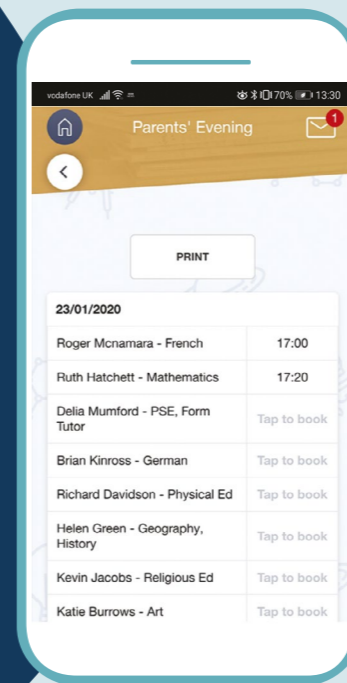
vodafone UK 70% 13:30

Parents' Evening

1

PRINT

23/01/2020

| | |
|---|---|
| Roger Mcnamara - French | 17:00 |
| Ruth Hatchett - Mathematics | 17:20 |
| Delia Mumford - PSE, Form Tutor | Tap to book |
| Brian Kinross - German | Tap to book |
| Richard Davidson - Physical Ed | Tap to book |
| Helen Green - Geography, History | Tap to book |
| Kevin Jacobs - Religious Ed | Tap to book |
| Katie Burrows - Art | Tap to book |